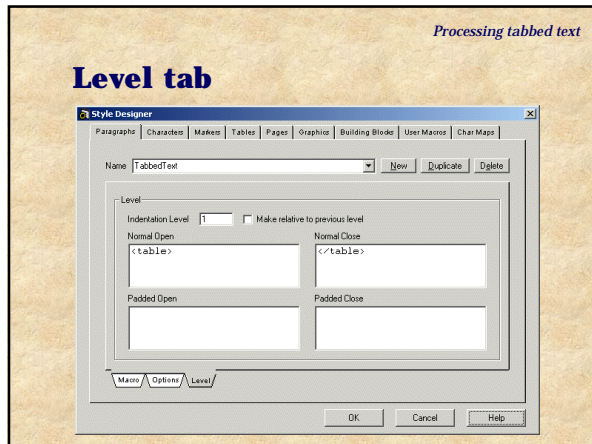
Processing tabbed text

Level tab

Style Designer

Paragraphs | Characters | Markers | Tables | Pages | Graphics | Building Blocks | User Macros | Char Maps

Name TabbedText

New Duplicate Delete

Level

Indentation Level 1

Make relative to previous level

Normal Open

<table>

Normal Close

</table>

Padded Open

Padded Close

Macro Options Level

OK Cancel Help